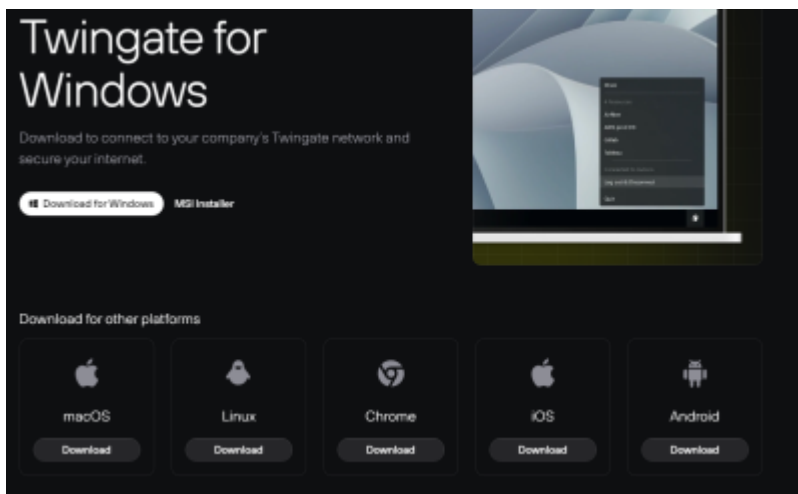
Twingate for Windows

Download to connect to your company's Twingate network and secure your internet.

Download for Windows MSI Installer

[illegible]

Download for other platforms

macOS
Download

Linux
Download

Chrome
Download

iOS
Download

Android
Download